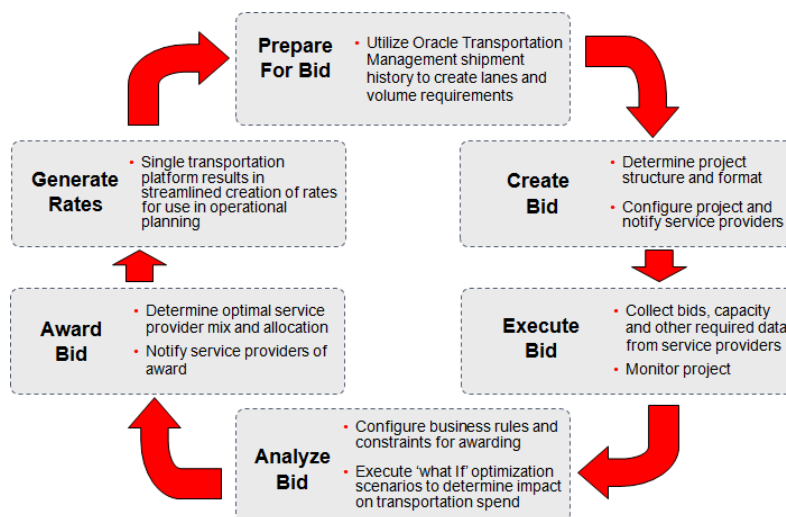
Prepare For Bid

• Utilize Oracle Transportation Management shipment history to create lanes and volume requirements

Create Bid

• Determine project structure and format

• Configure project and notify service providers

Execute Bid

• Collect bids, capacity and other required data from service providers

• Monitor project

Analyze Bid

• Configure business rules and constraints for awarding

• Execute 'what If' optimization scenarios to determine impact on transportation spend

Award Bid

• Determine optimal service provider mix and allocation

• Notify service providers of award

Generate Rates

• Single transportation platform results in streamlined creation of rates for use in operational planning